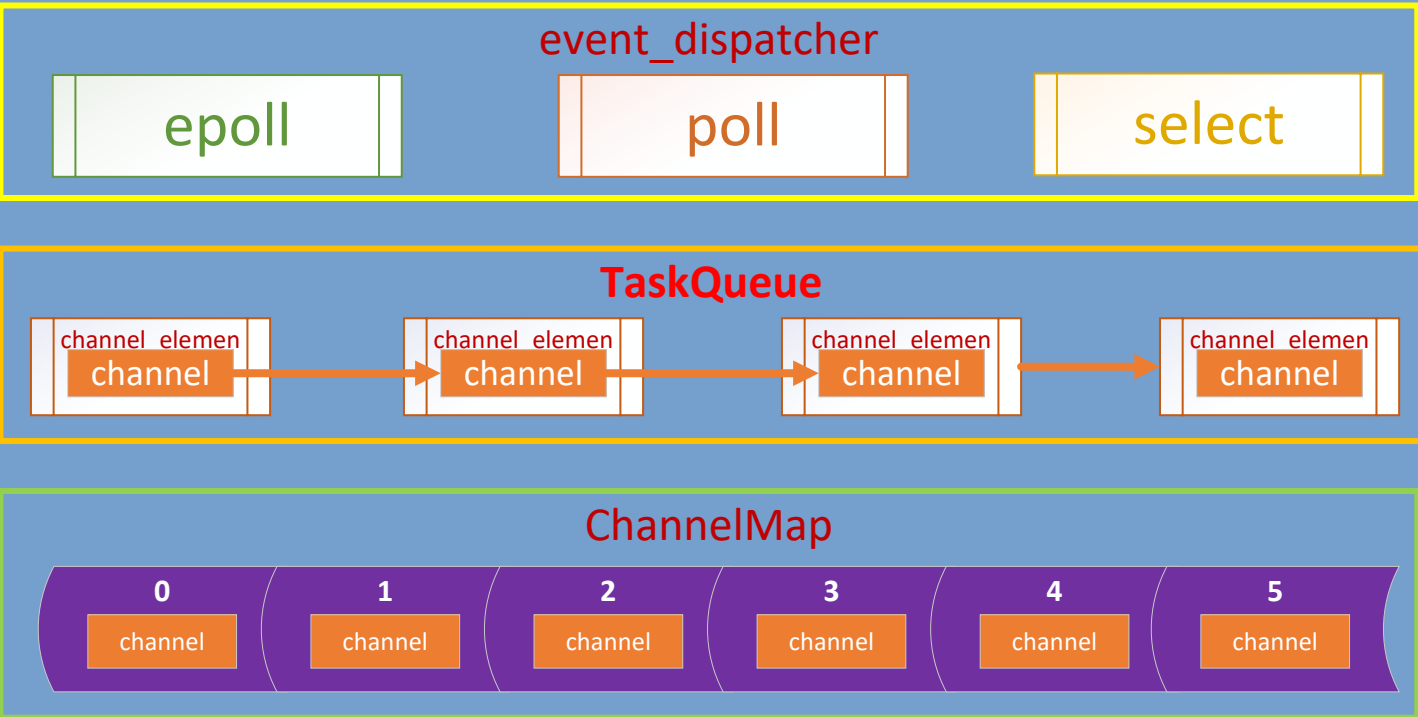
event_dispatcher

epoll

poll

select

TaskQueue

channel_elemen
channel

channel_elemen
channel

channel_elemen
channel

channel_elemen
channel

ChannelMap

0
channel

1
channel

2
channel

3
channel

4
channel

5
channel